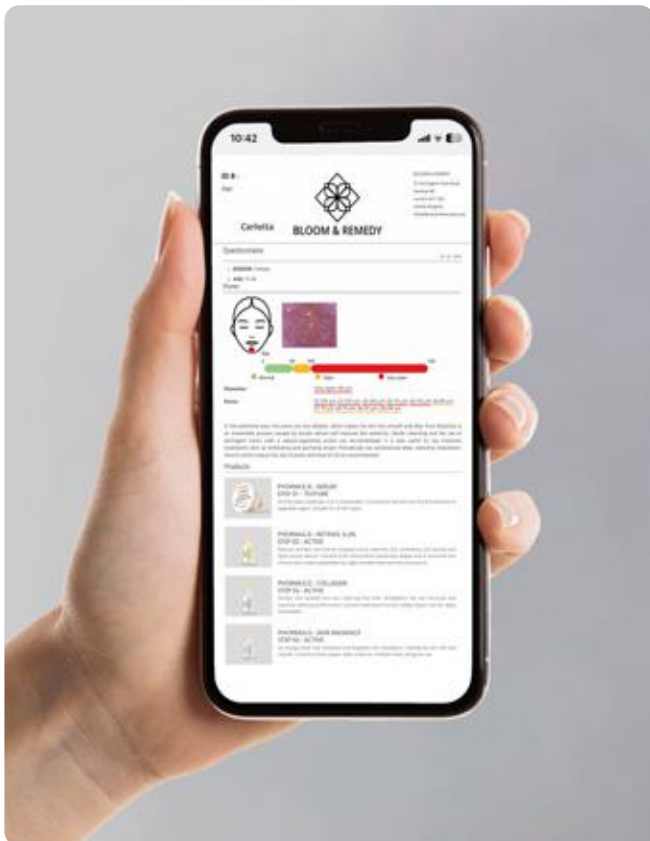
10:42

Carlotta

BLOOM & REMEDY

Questionnaire

Pores

Normal

High

Very high

Products

PHORMULE - SERUM
STEP 01 - TEXTURE

PHORMULE - RETINOL 0,3%
STEP 02 - ACTIVE

PHORMULE - COLLAGEN
STEP 02 - ACTIVE

PHORMULE - SKIN RADIANCE
STEP 02 - ACTIVE

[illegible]